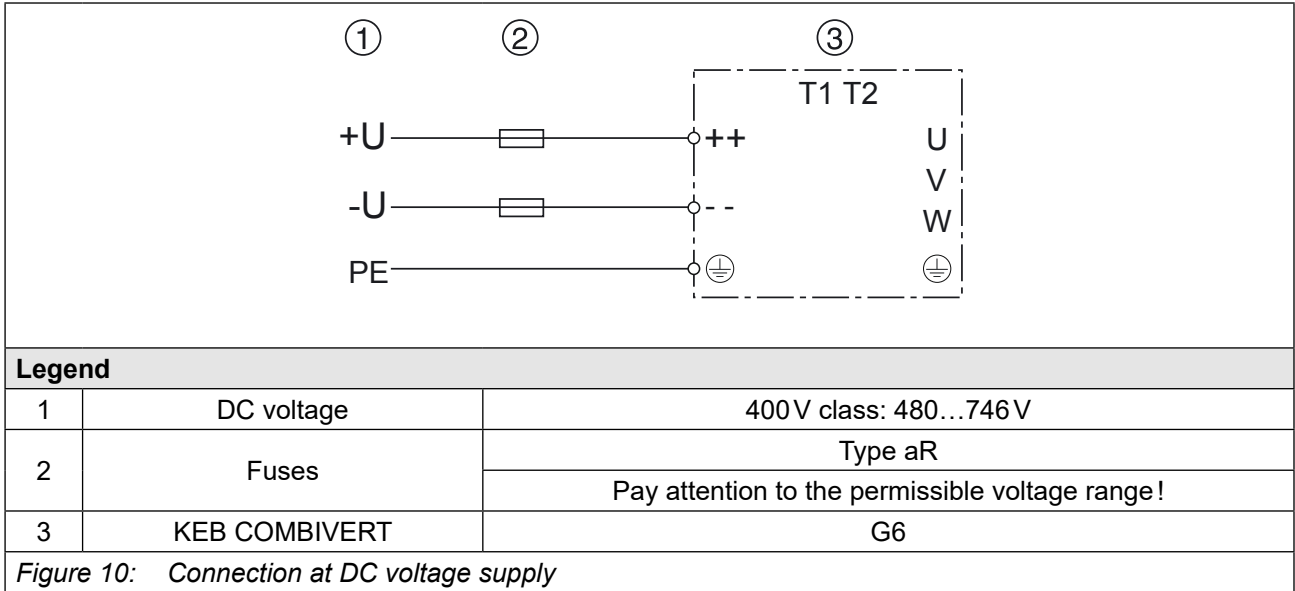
① ② ③

T1 T2

+U ++ U

-U - - V

W

PE

Legend

| 1 | DC voltage | 400 V class: 480…746 V |
|---|---|---|
| 2 | Fuses | Type aR |
| | | Pay attention to the permissible voltage range ! |
| 3 | KEB COMBIVERT | G6 |

*Figure 10: Connection at DC voltage supply*